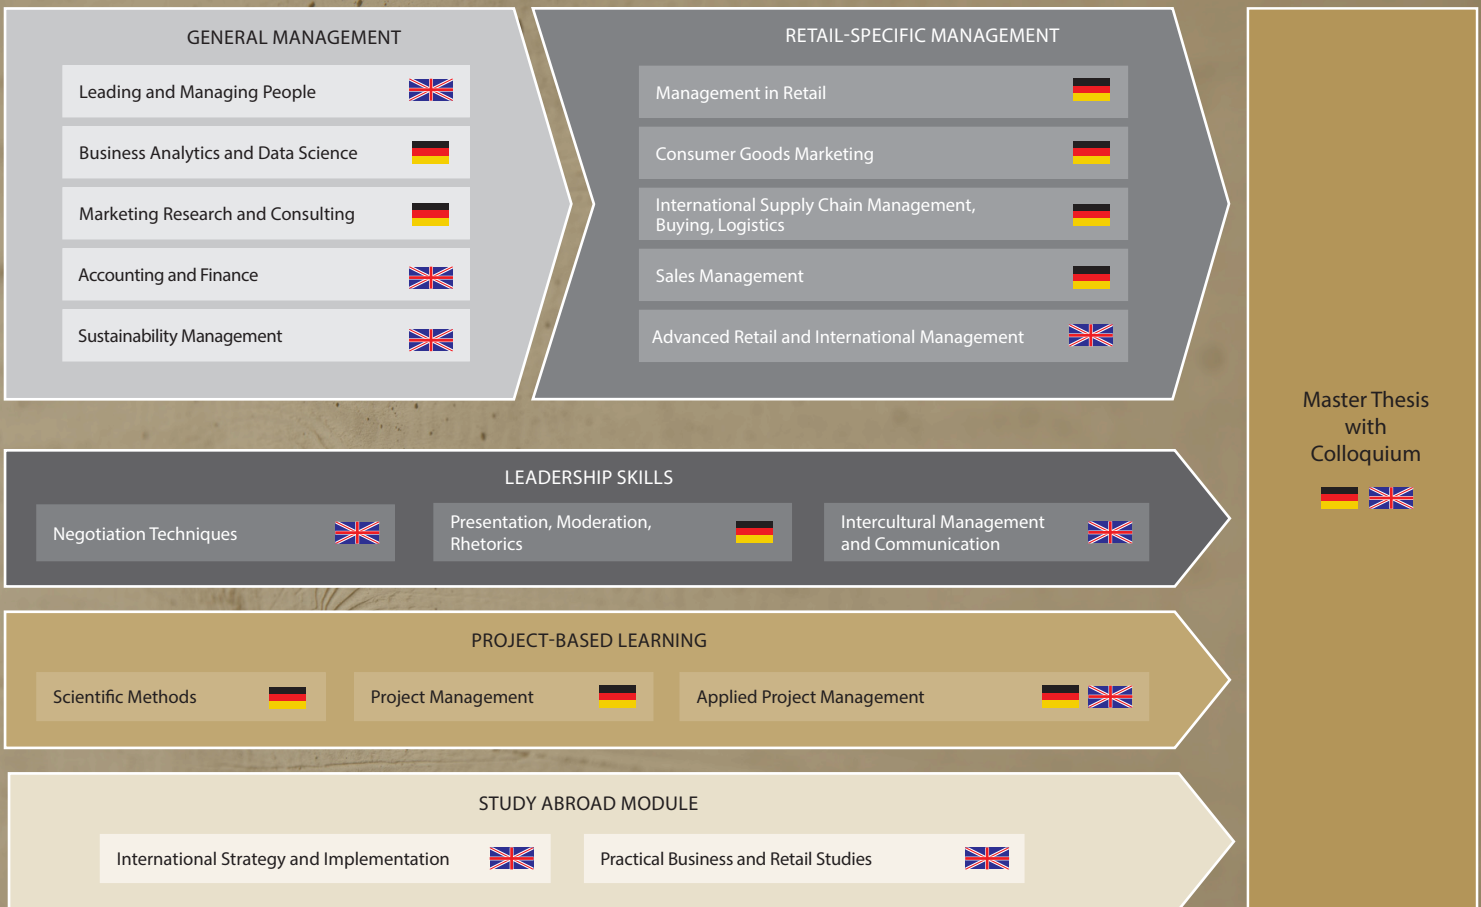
GENERAL MANAGEMENT

Leading and Managing People

Business Analytics and Data Science

Marketing Research and Consulting

Accounting and Finance

Sustainability Management

RETAIL-SPECIFIC MANAGEMENT

Management in Retail

Consumer Goods Marketing

International Supply Chain Management, Buying, Logistics

Sales Management

Advanced Retail and International Management

Master Thesis with Colloquium

LEADERSHIP SKILLS

Negotiation Techniques

Presentation, Moderation, Rhetorics

Intercultural Management and Communication

PROJECT-BASED LEARNING

Scientific Methods

Project Management

Applied Project Management

STUDY ABROAD MODULE

International Strategy and Implementation

Practical Business and Retail Studies